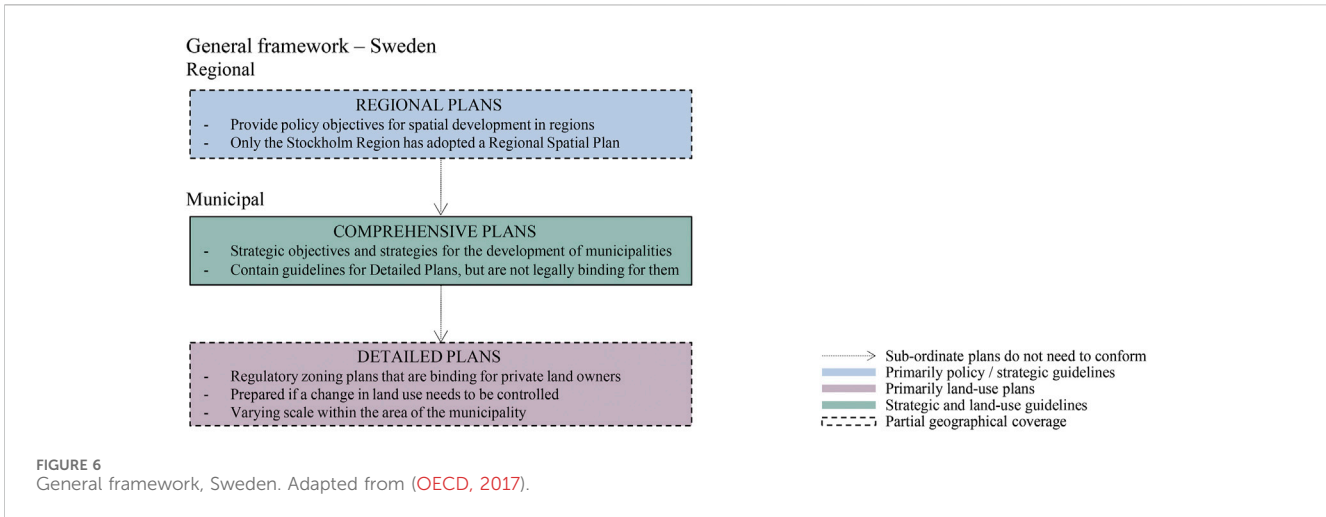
General framework – Sweden
Regional

REGIONAL PLANS
- Provide policy objectives for spatial development in regions
- Only the Stockholm Region has adopted a Regional Spatial Plan

Municipal

COMPREHENSIVE PLANS
- Strategic objectives and strategies for the development of municipalities
- Contain guidelines for Detailed Plans, but are not legally binding for them

DETAILED PLANS
- Regulatory zoning plans that are binding for private land owners
- Prepared if a change in land use needs to be controlled
- Varying scale within the area of the municipality

Sub-ordinate plans do not need to conform
Primarily policy / strategic guidelines
Primarily land-use plans
Strategic and land-use guidelines
Partial geographical coverage

FIGURE 6
General framework, Sweden. Adapted from (OECD, 2017).